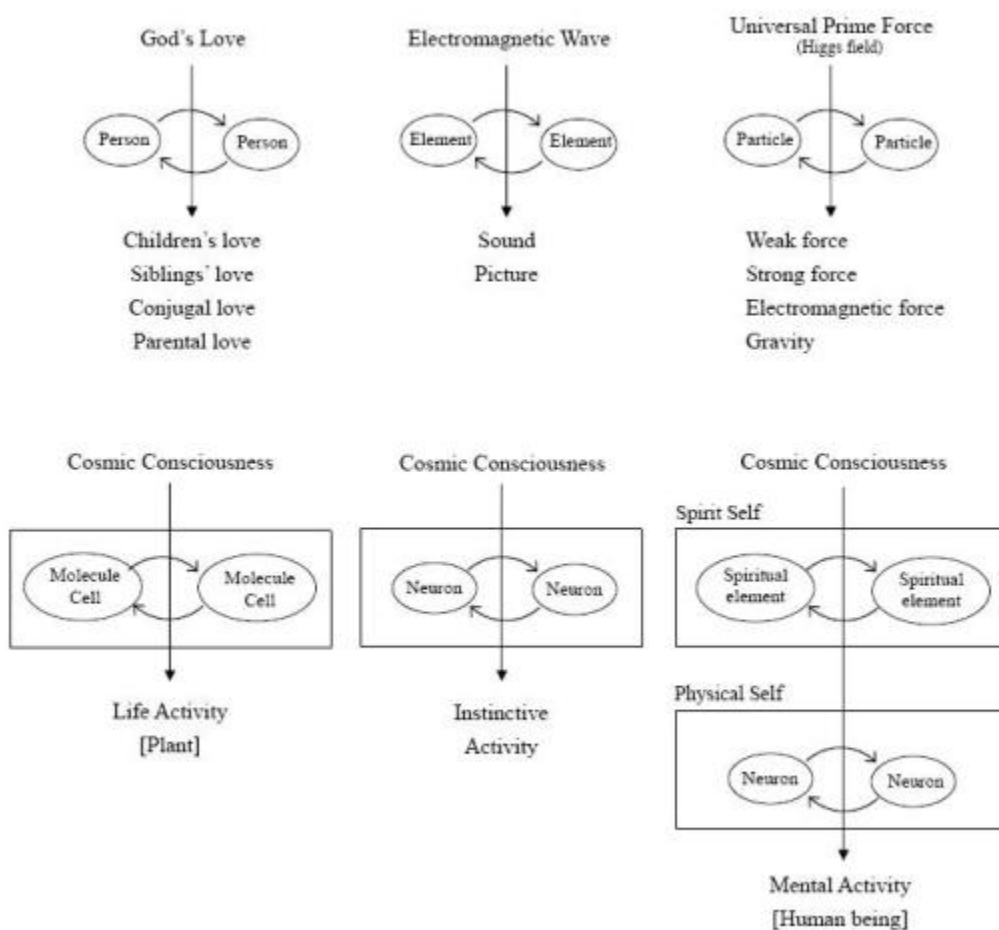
God's Love

Person

Person

Children's love
Siblings' love
Conjugal love
Parental love

Electromagnetic Wave

Element

Element

Sound
Picture

Universal Prime Force
(Higgs field)

Particle

Particle

Weak force
Strong force
Electromagnetic force
Gravity

Cosmic Consciousness

Molecule Cell

Molecule Cell

Life Activity
[Plant]

Cosmic Consciousness

Neuron

Neuron

Instinctive Activity

Cosmic Consciousness

Spirit Self

Spiritual element

Spiritual element

Physical Self

Neuron

Neuron

Mental Activity
[Human being]